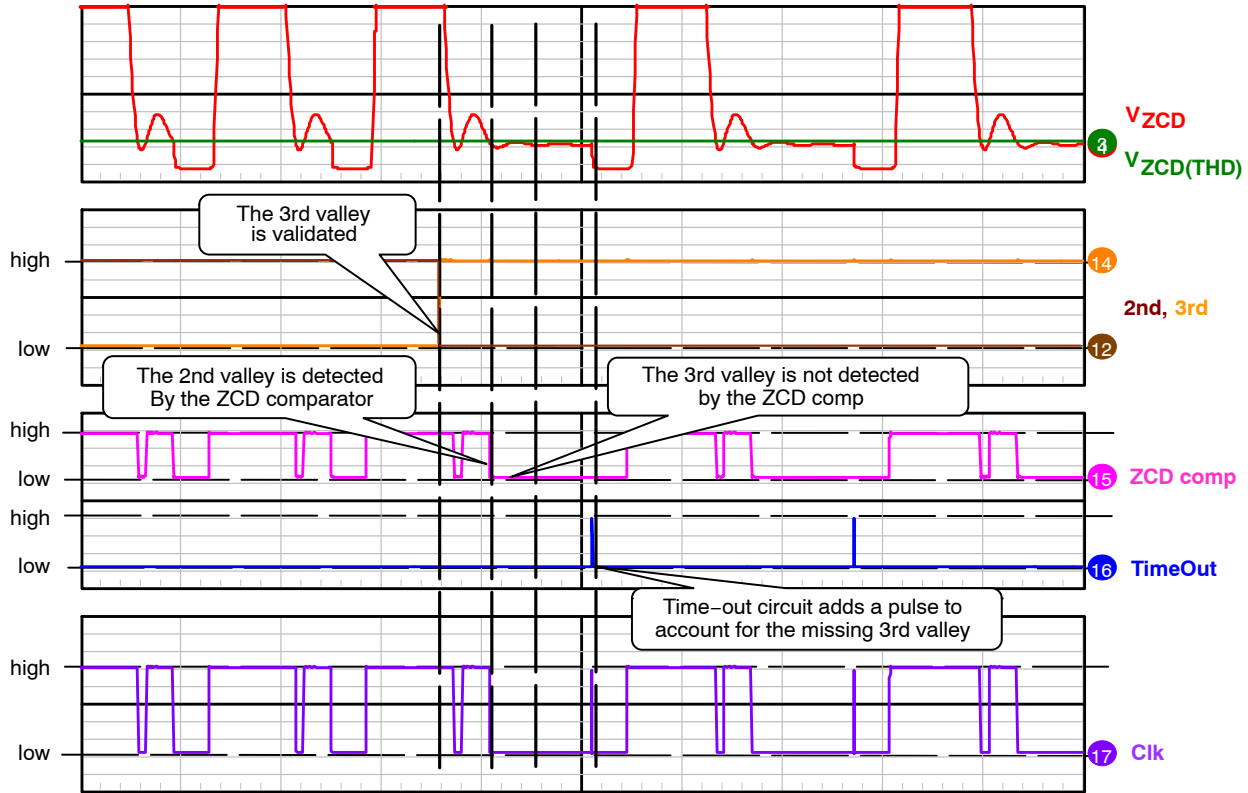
$V_{ZCD}$

$V_{ZCD(THD)}$

3

4

The 3rd valley is validated

high

low

14

12

2nd, 3rd

The 2nd valley is detected By the ZCD comparator

The 3rd valley is not detected by the ZCD comp

high

low

15

ZCD comp

high

low

16

TimeOut

Time−out circuit adds a pulse to account for the missing 3rd valley

high

low

17

Clk